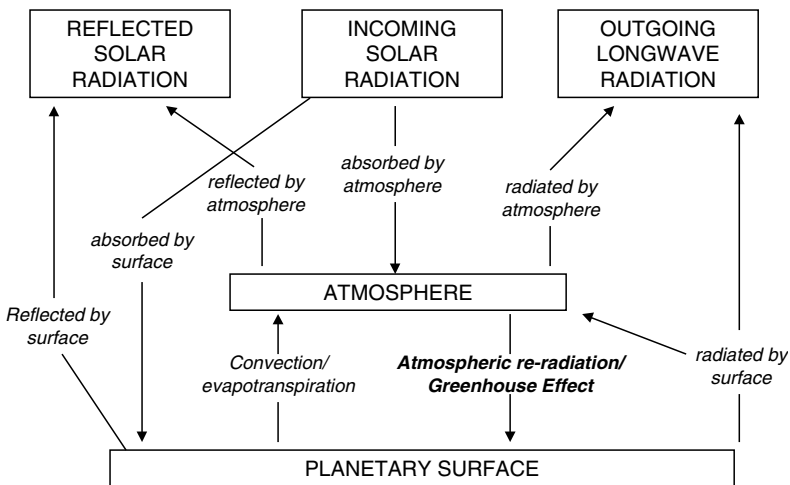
REFLECTED SOLAR RADIATION

INCOMING SOLAR RADIATION

OUTGOING LONGWAVE RADIATION

reflected by atmosphere

absorbed by atmosphere

radiated by atmosphere

absorbed by surface

ATMOSPHERE

Reflected by surface

Convection/ evapotranspiration

***Atmospheric re-radiation/ Greenhouse Effect***

radiated by surface

PLANETARY SURFACE